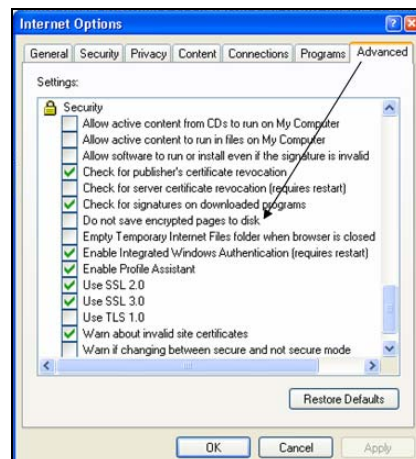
Internet Options

General | Security | Privacy | Content | Connections | Programs | Advanced

Settings:

Security
Allow active content from CDs to run on My Computer
Allow active content to run in files on My Computer
Allow software to run or install even if the signature is invalid
Check for publisher's certificate revocation
Check for server certificate revocation (requires restart)
Check for signatures on downloaded programs
Do not save encrypted pages to disk
Empty Temporary Internet Files folder when browser is closed
Enable Integrated Windows Authentication (requires restart)
Enable Profile Assistant
Use SSL 2.0
Use SSL 3.0
Use TLS 1.0
Warn about invalid site certificates
Warn if changing between secure and not secure mode

Restore Defaults

OK | Cancel | Apply